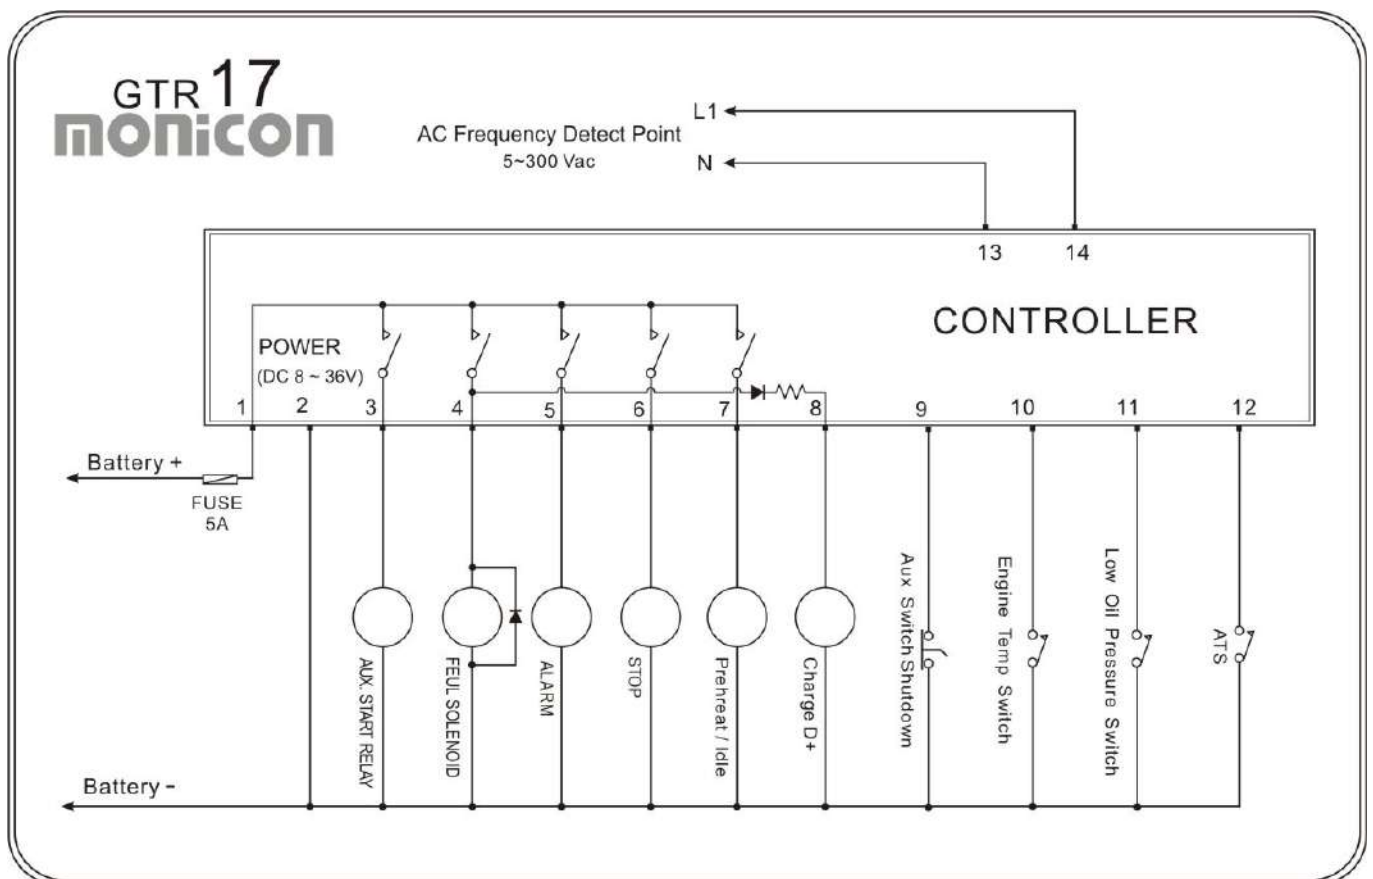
GTR 17
monicon

AC Frequency Detect Point
5~300 Vac

L1
N

13 14

CONTROLLER

POWER
(DC 8 ~ 36V)

1 2 3 4 5 6 7 8 9 10 11 12

Battery +

FUSE
5A

AUX. START RELAY
FEUL SOLENOID
ALARM
STOP
Prehreat / Idle
Charge D+
Aux Switch Shutdown
Engine Temp Switch
Low Oil Pressure Switch
ATS

Battery -